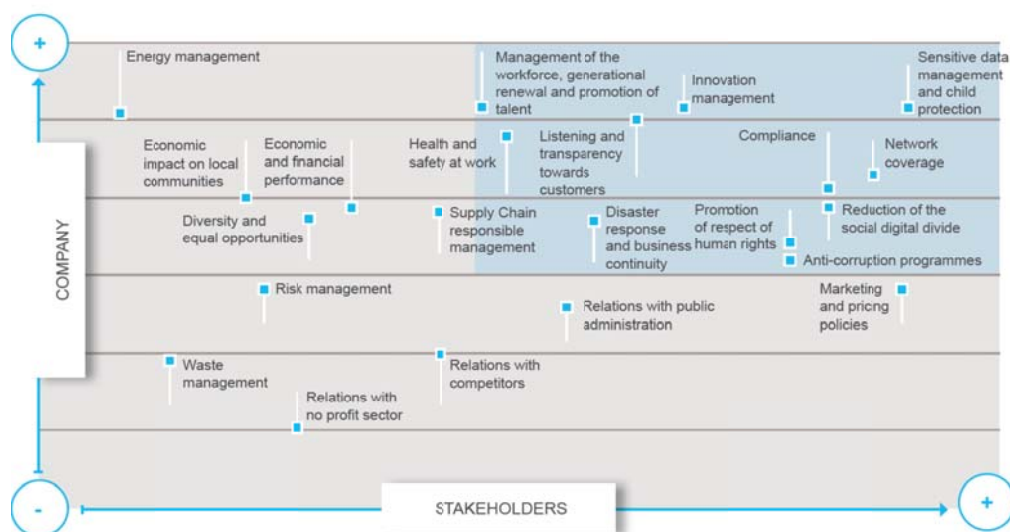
+

Energy management

Management of the workforce, generational renewal and promotion of talent

Innovation management

Sensitive data management and child protection

Economic impact on local communities

Economic and financial performance

Health and safety at work

Listening and transparency towards customers

Compliance

Network coverage

Diversity and equal opportunities

Supply Chain responsible management

Disaster response and business continuity

Promotion of respect of human rights

Reduction of the social digital divide

Anti-corruption programmes

COMPANY

Risk management

Relations with public administration

Marketing and pricing policies

Waste management

Relations with competitors

Relations with no profit sector

-

STAKEHOLDERS

+